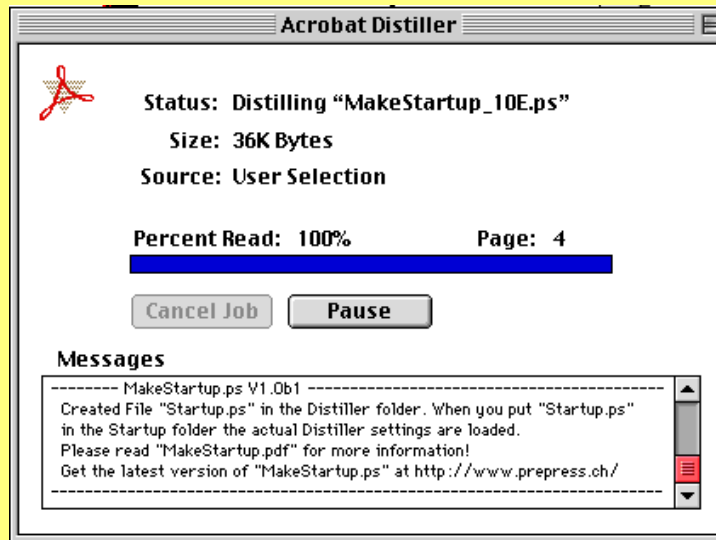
Acrobat Distiller

Status: Distilling “MakeStartup_10E.ps”
Size: 36K Bytes
Source: User Selection

Percent Read: 100%
Page: 4

Cancel Job
Pause

Messages

-------- MakeStartup.ps V1.0b1 ------------------------------------------
Created File "Startup.ps" in the Distiller folder. When you put "Startup.ps" in the Startup folder the actual Distiller settings are loaded.
Please read "MakeStartup.pdf" for more information!
Get the latest version of "MakeStartup.ps" at http://www.prepress.ch/
------------------------------------------------------------------------